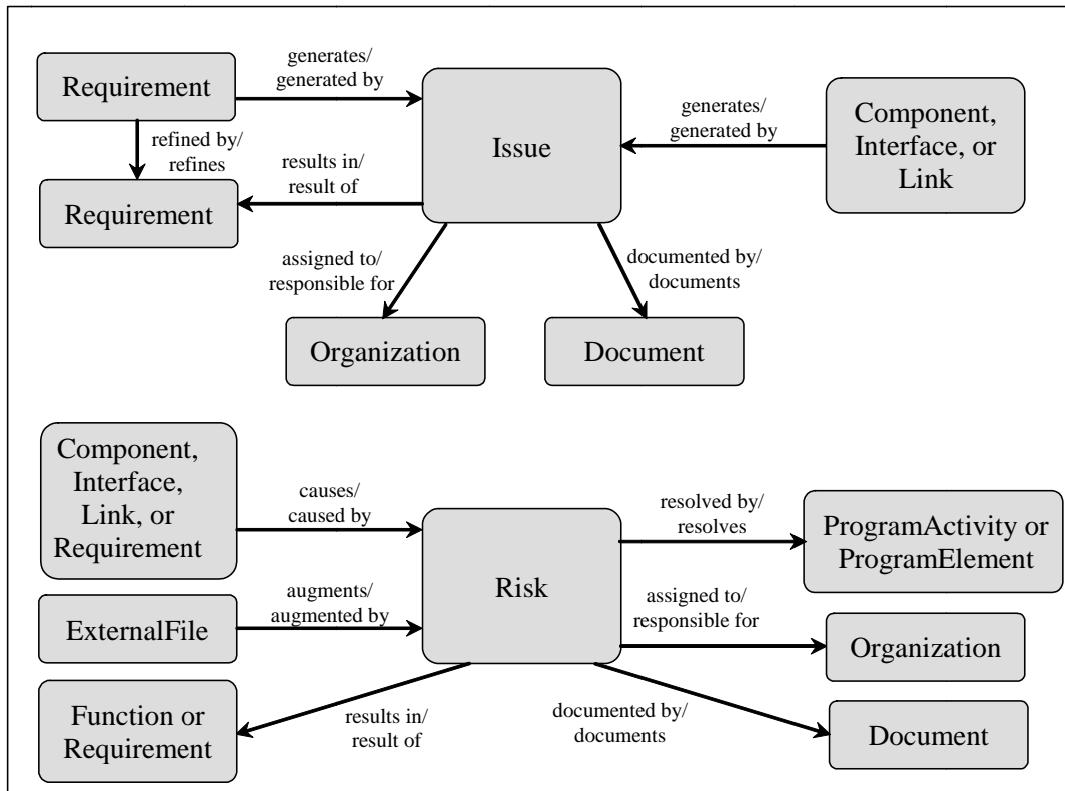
Requirement

generates/ generated by

Issue

generates/ generated by

Component, Interface, or Link

refined by/ refines

results in/ result of

Requirement

assigned to/ responsible for

documented by/ documents

Organization

Document

Component, Interface, Link, or Requirement

causes/ caused by

Risk

resolved by/ resolves

ProgramActivity or ProgramElement

ExternalFile

augments/ augmented by

assigned to/ responsible for

Organization

Function or Requirement

results in/ result of

documented by/ documents

Document